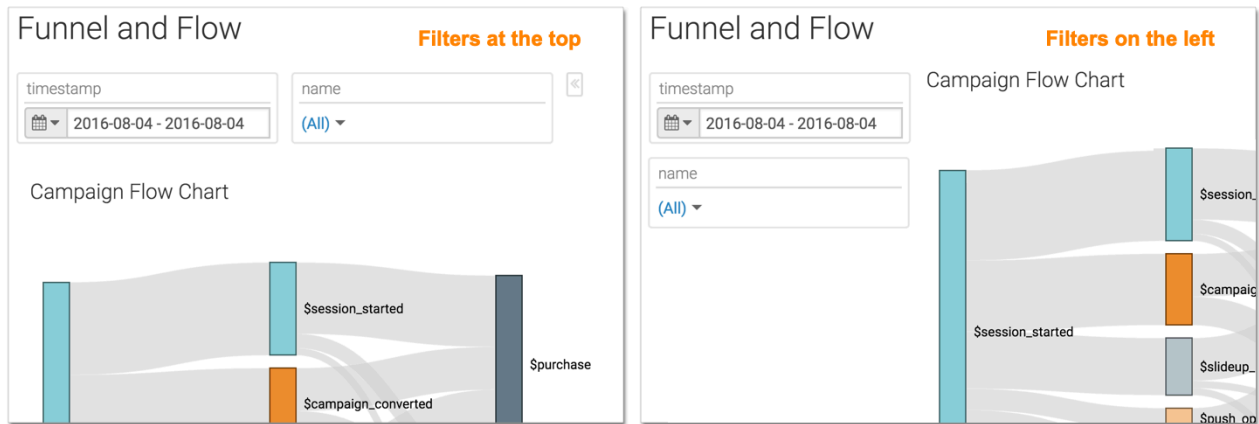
Funnel and Flow

Filters at the top

timestamp

2016-08-04 - 2016-08-04

name

(All)

«

Campaign Flow Chart

$session_started

$campaign_converted

$purchase

Funnel and Flow

Filters on the left

timestamp

2016-08-04 - 2016-08-04

name

(All)

Campaign Flow Chart

$session_started

$session_

$campaig

$slideup_

$push_op